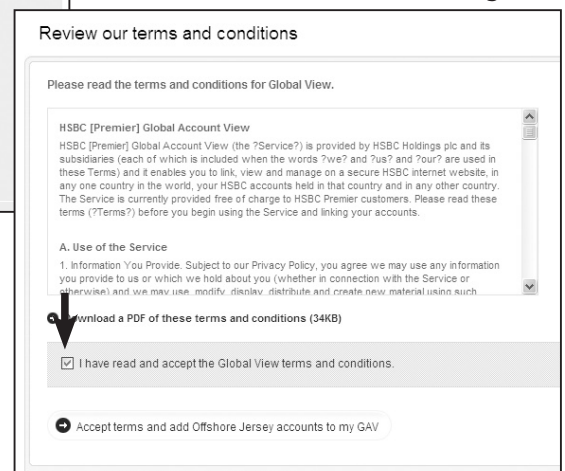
Review our terms and conditions

Please read the terms and conditions for Global View.

HSBC [Premier] Global Account View

HSBC [Premier] Global Account View (the ?Service?) is provided by HSBC Holdings plc and its subsidiaries (each of which is included when the words ?we? and ?us? and ?our? are used in these Terms) and it enables you to link, view and manage on a secure HSBC internet website, in any one country in the world, your HSBC accounts held in that country and in any other country. The Service is currently provided free of charge to HSBC Premier customers. Please read these terms (?Terms?) before you begin using the Service and linking your accounts.

A. Use of the Service

1. Information You Provide. Subject to our Privacy Policy, you agree we may use any information you provide to us or which we hold about you (whether in connection with the Service or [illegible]wise) and we may use, modify, display, distribute and create new material using such

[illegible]wnload a PDF of these terms and conditions (34KB)

I have read and accept the Global View terms and conditions.

Accept terms and add Offshore Jersey accounts to my GAV